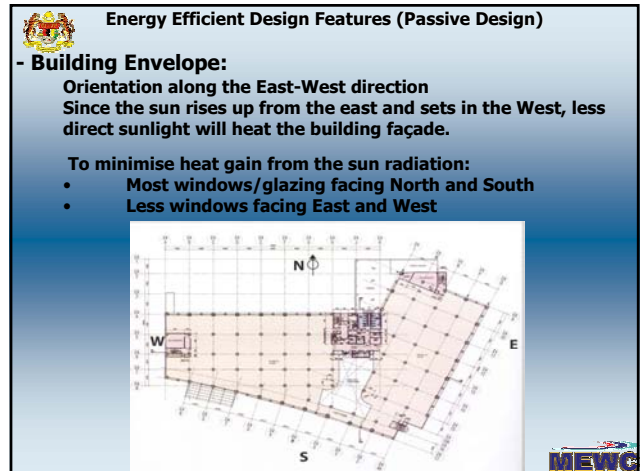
Energy Efficient Design Features (Passive Design)

- Building Envelope:

Orientation along the East-West direction
Since the sun rises up from the east and sets in the West, less direct sunlight will heat the building façade.

To minimise heat gain from the sun radiation:
• Most windows/glazing facing North and South
• Less windows facing East and West

N
W
E
S

MEWC